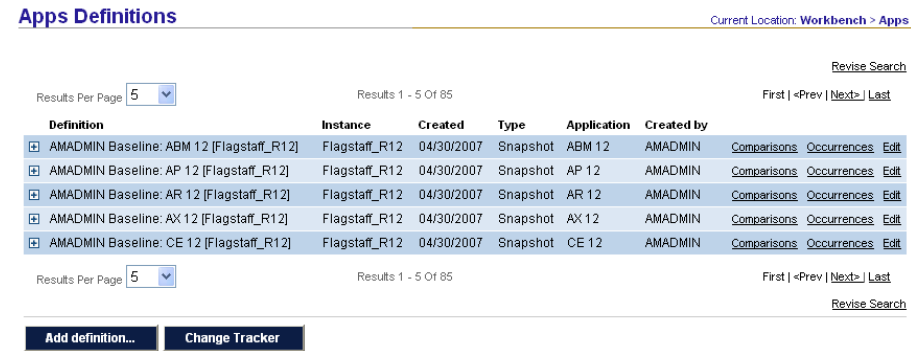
Apps Definitions

Current Location: Workbench > Apps

Revise Search

Results Per Page 5

Results 1 - 5 Of 85

First | <Prev | Next> | Last

| Definition | Instance | Created | Type | Application | Created by | |
|---|---|---|---|---|---|---|
| ⊞ AMADMIN Baseline: ABM 12 [Flagstaff_R12] | Flagstaff_R12 | 04/30/2007 | Snapshot | ABM 12 | AMADMIN | Comparisons Occurrences Edit |
| ⊞ AMADMIN Baseline: AP 12 [Flagstaff_R12] | Flagstaff_R12 | 04/30/2007 | Snapshot | AP 12 | AMADMIN | Comparisons Occurrences Edit |
| ⊞ AMADMIN Baseline: AR 12 [Flagstaff_R12] | Flagstaff_R12 | 04/30/2007 | Snapshot | AR 12 | AMADMIN | Comparisons Occurrences Edit |
| ⊞ AMADMIN Baseline: AX 12 [Flagstaff_R12] | Flagstaff_R12 | 04/30/2007 | Snapshot | AX 12 | AMADMIN | Comparisons Occurrences Edit |
| ⊞ AMADMIN Baseline: CE 12 [Flagstaff_R12] | Flagstaff_R12 | 04/30/2007 | Snapshot | CE 12 | AMADMIN | Comparisons Occurrences Edit |

Results Per Page 5

Results 1 - 5 Of 85

First | <Prev | Next> | Last

Revise Search

Add definition...

Change Tracker